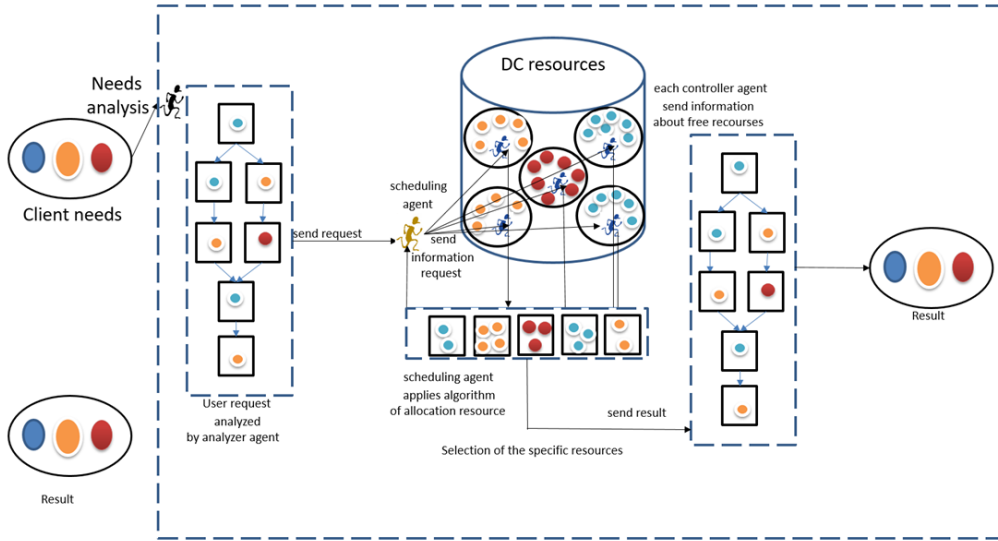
Needs analysis

Client needs

Result

User request analyzed by analyzer agent

send request

DC resources

scheduling agent

send information request

each controller agent send information about free recourses

scheduling agent applies algorithm of allocation resource

send result

Selection of the specific resources

Result